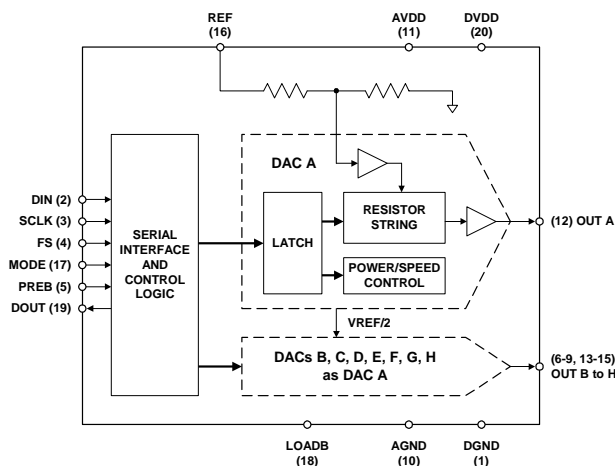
REF
(16)

AVDD
(11)

DVDD
(20)

DAC A

DIN (2)
SCLK (3)
FS (4)
MODE (17)
PREB (5)
DOUT (19)

SERIAL INTERFACE AND CONTROL LOGIC

LATCH

RESISTOR STRING

POWER/SPEED CONTROL

(12) OUT A

VREF/2

DACs B, C, D, E, F, G, H as DAC A

(6-9, 13-15) OUT B to H

LOADB
(18)

AGND
(10)

DGND
(1)